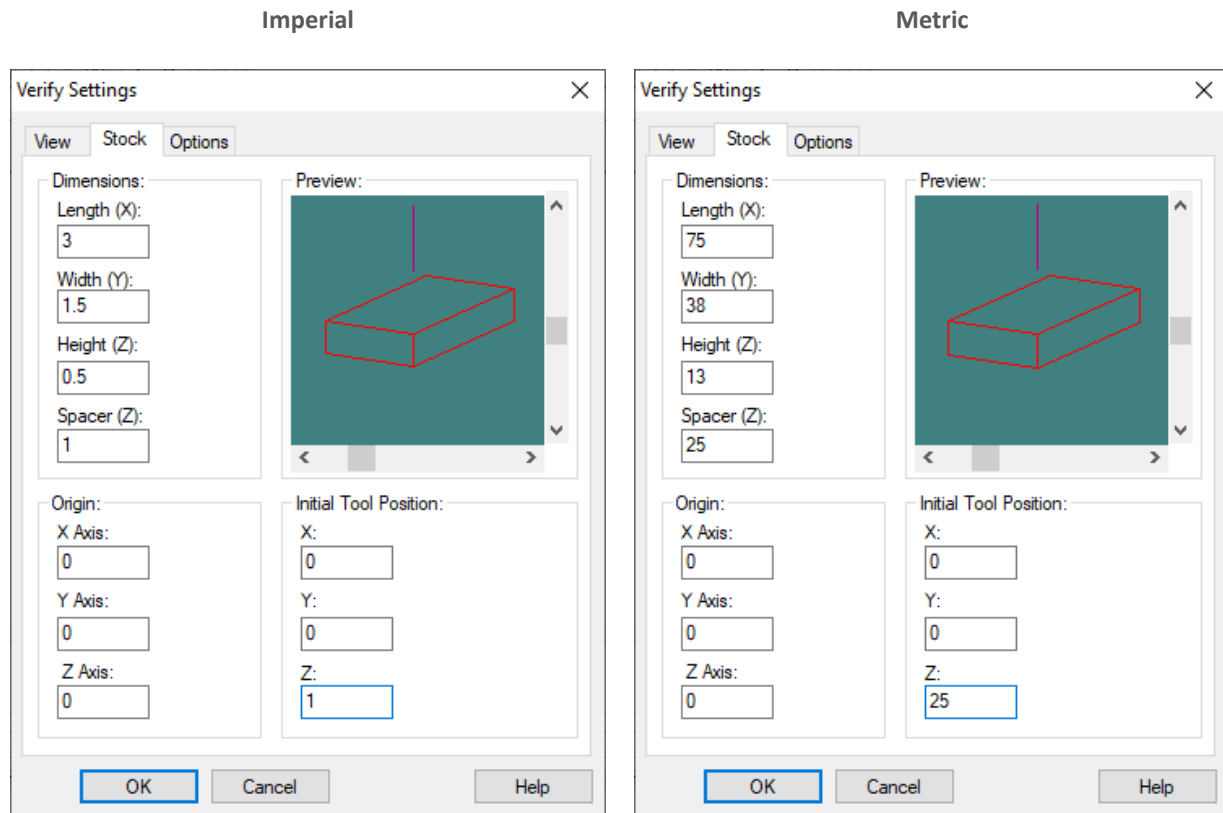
Imperial

Verify Settings

View | Stock | Options

Dimensions:
Length (X):
3
Width (Y):
1.5
Height (Z):
0.5
Spacer (Z):
1

Preview:

Origin:
X Axis:
0
Y Axis:
0
Z Axis:
0

Initial Tool Position:
X:
0
Y:
0
Z:
1

OK | Cancel | Help

Metric

Verify Settings

View | Stock | Options

Dimensions:
Length (X):
75
Width (Y):
38
Height (Z):
13
Spacer (Z):
25

Preview:

Origin:
X Axis:
0
Y Axis:
0
Z Axis:
0

Initial Tool Position:
X:
0
Y:
0
Z:
25

OK | Cancel | Help